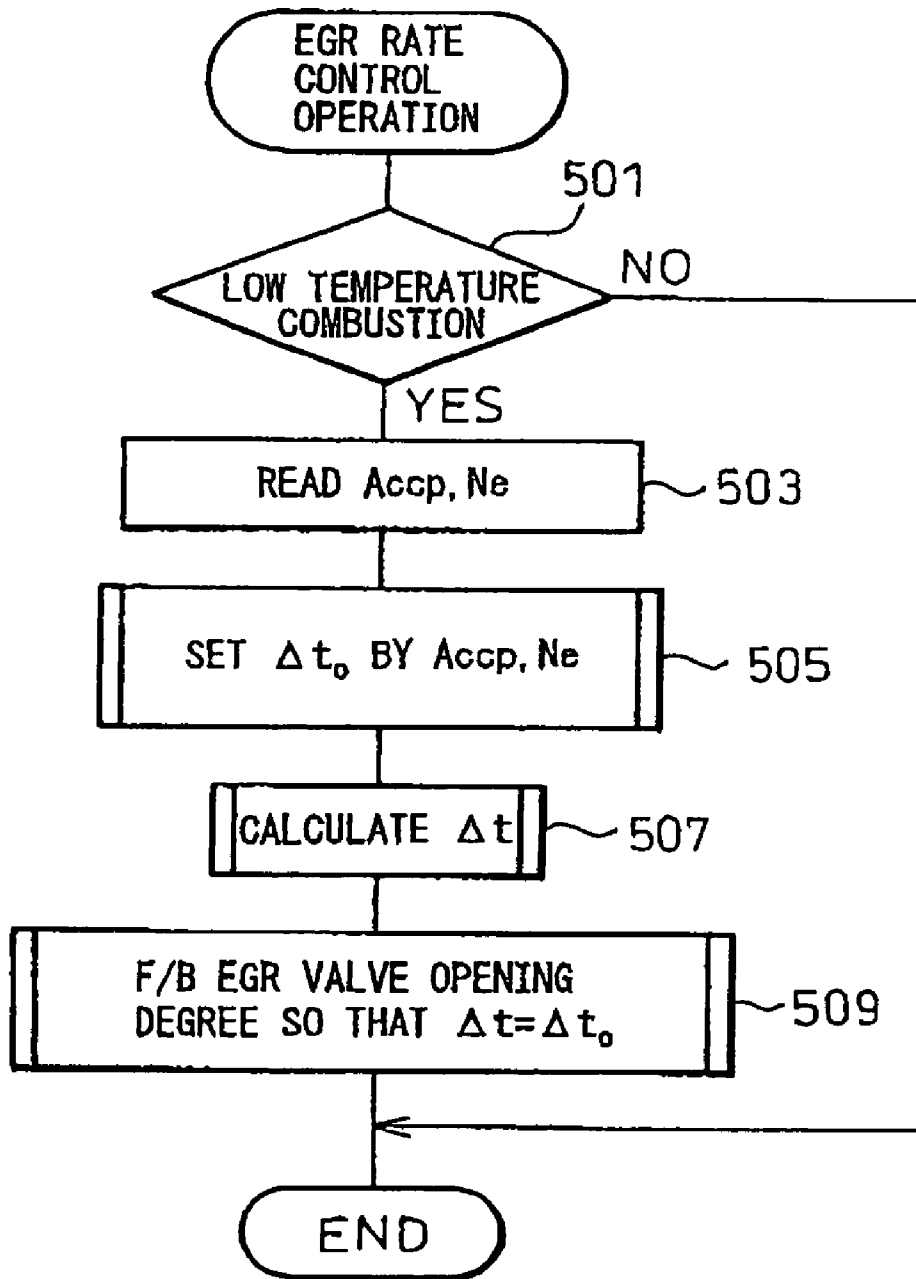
EGR RATE CONTROL OPERATION

501

LOW TEMPERATURE COMBUSTION

NO

YES

READ Accp, Ne

503

SET $\Delta t_0$ BY Accp, Ne

505

CALCULATE $\Delta t$

507

F/B EGR VALVE OPENING DEGREE SO THAT $\Delta t=\Delta t_0$

509

END